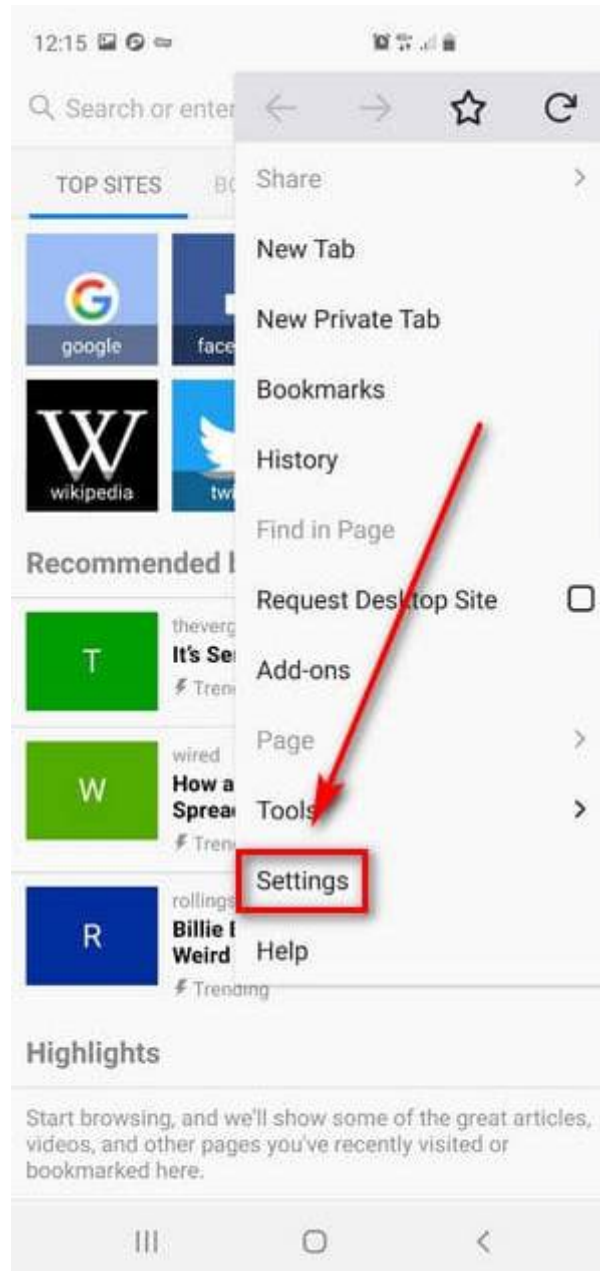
12:15

Search or enter

TOP SITES BO

google

face

wikipedia

twi

Recommended b

T

theverg
It's Ser
Tren

W

wired
How a
Sprea
Tren

R

rollings
Billie E
Weird
Trending

Highlights

Start browsing, and we'll show some of the great articles, videos, and other pages you've recently visited or bookmarked here.

Share
New Tab
New Private Tab
Bookmarks
History
Find in Page
Request Desktop Site
Add-ons
Page
Tools
Settings
Help